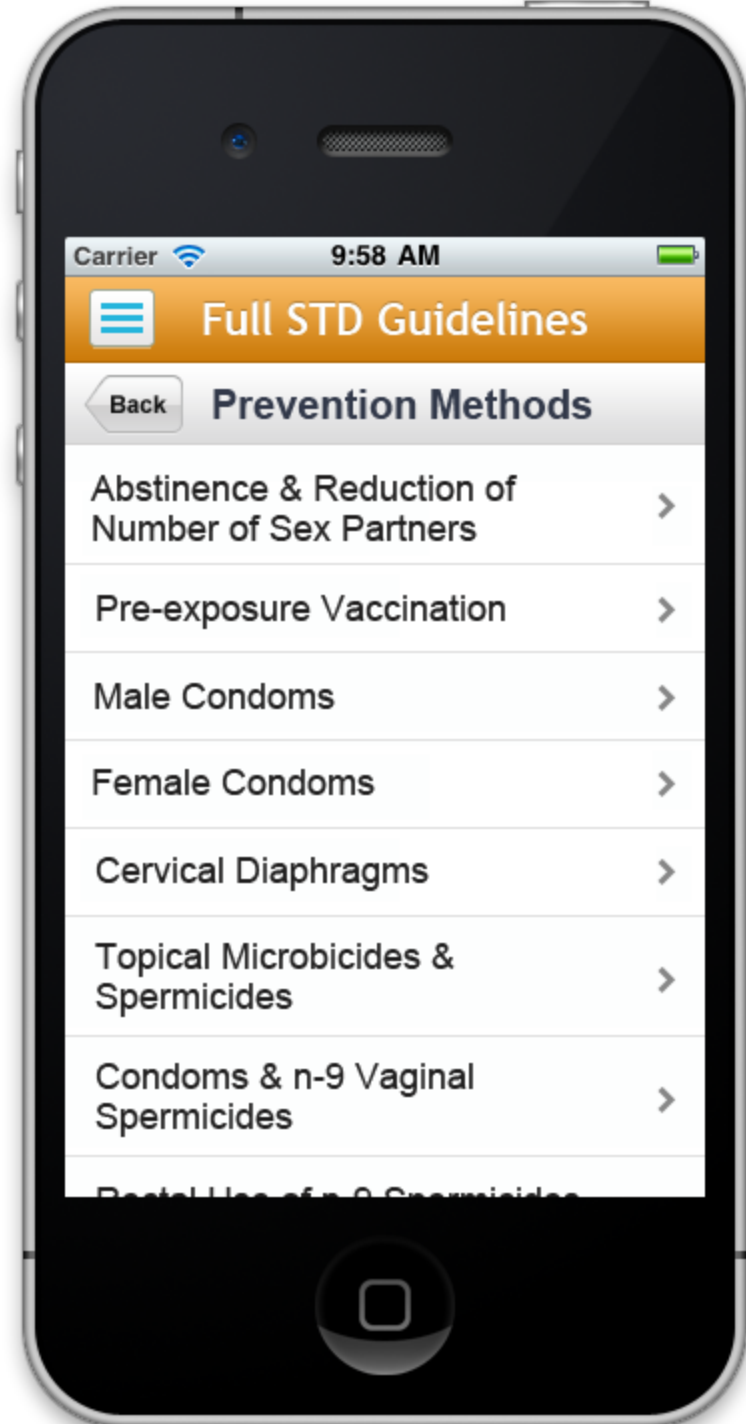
Carrier 9:58 AM

Full STD Guidelines

Back

Prevention Methods

Abstinence & Reduction of Number of Sex Partners

Pre-exposure Vaccination

Male Condoms

Female Condoms

Cervical Diaphragms

Topical Microbicides & Spermicides

Condoms & n-9 Vaginal Spermicides

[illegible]